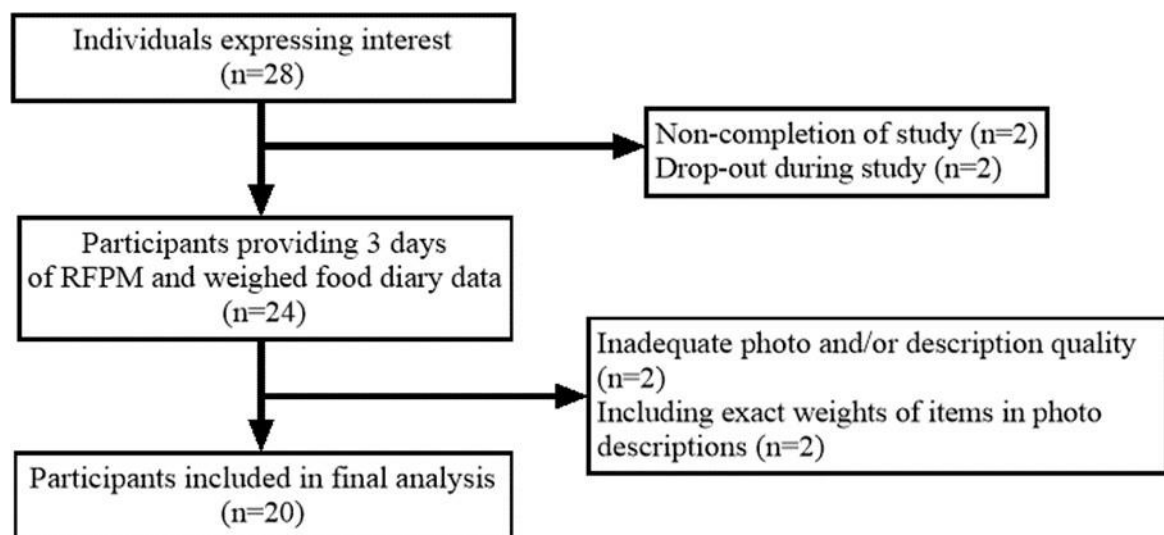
Individuals expressing interest
(n=28)

Non-completion of study (n=2)
Drop-out during study (n=2)

Participants providing 3 days of RFPM and weighed food diary data
(n=24)

Inadequate photo and/or description quality (n=2)
Including exact weights of items in photo descriptions (n=2)

Participants included in final analysis
(n=20)